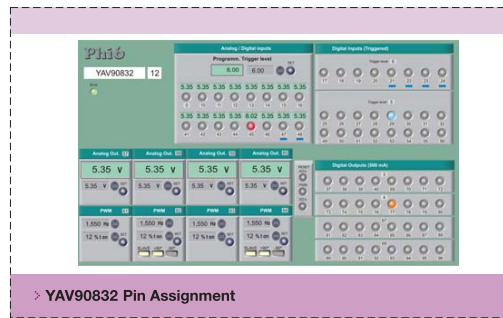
Phi6

YAV90832 12

Analog / Digital inputs

Programm. Trigger level

6.00 6.00

5.35 5.35 5.35 5.35 5.35 5.35 5.35 5.35

5.35 5.35 5.35 5.35 6.02 5.35 5.35 5.35

Digital Inputs (Triggered)

Trigger level 1

Trigger level 2

Analog Out. Analog Out. Analog Out. Analog Out.

5.35 V 5.35 V 5.35 V 5.35 V

5.35 V 5.35 V 5.35 V 5.35 V

PWM PWM PWM PWM

1,550 Hz 1,550 Hz 1,550 Hz 1,550 Hz

12 % t on 12 % t on 12 % t on 12 % t on

Digital Outputs (500 mA)

YAV90832 Pin Assignment